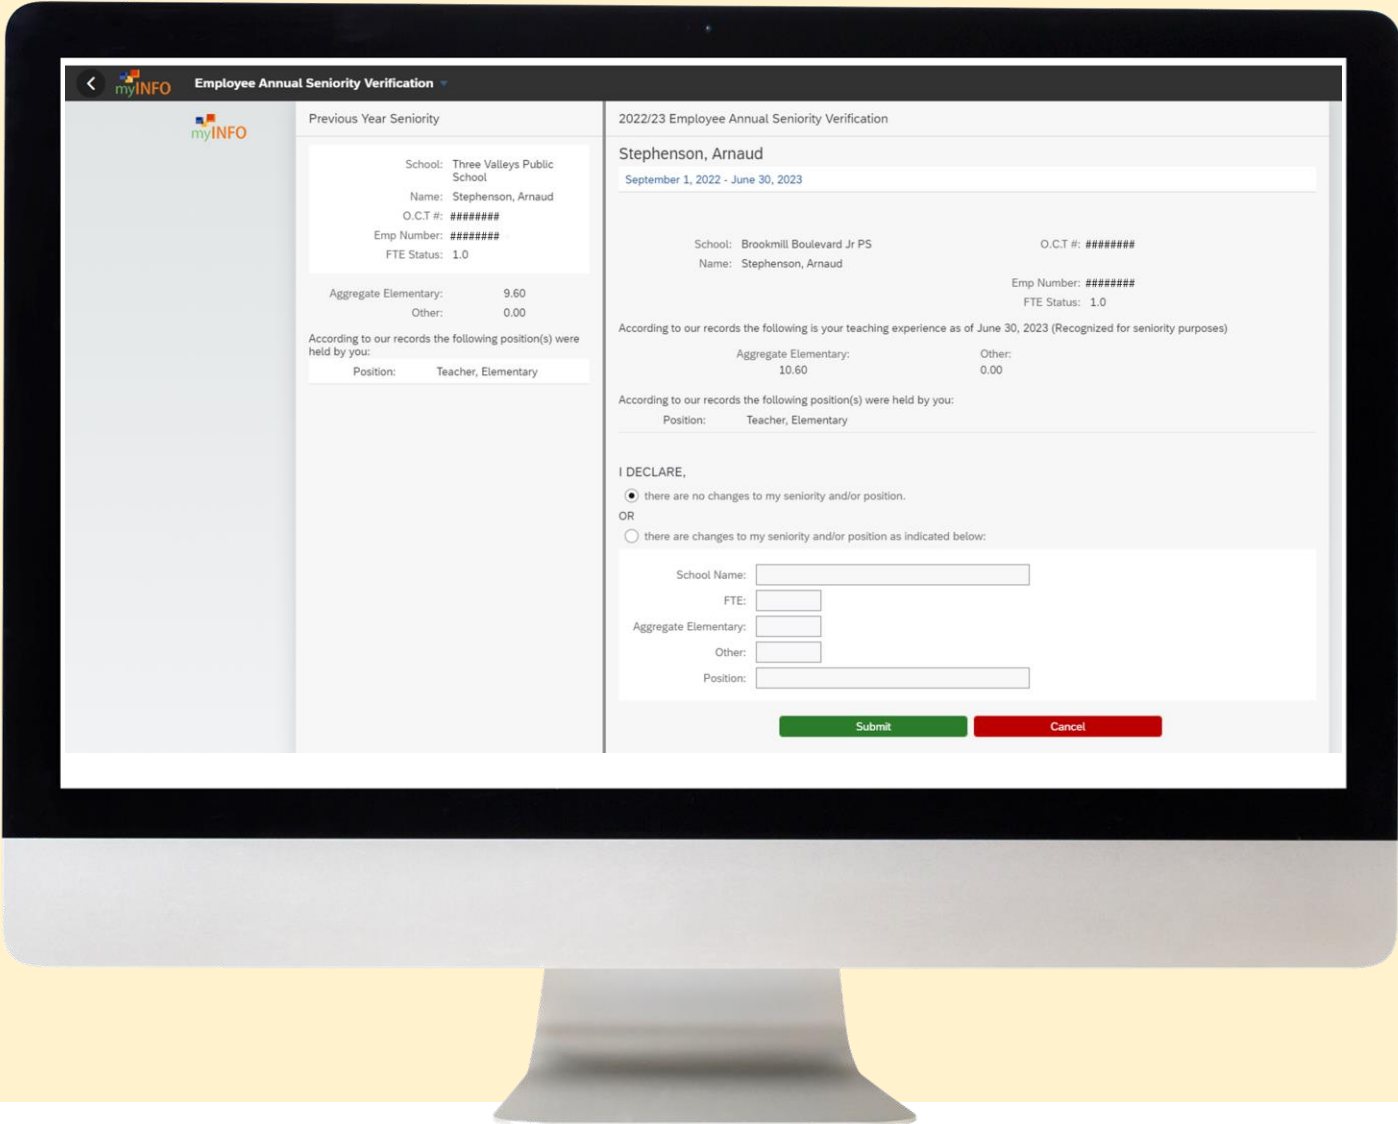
myINFO Employee Annual Seniority Verification

myINFO

Previous Year Seniority

School: Three Valleys Public School
Name: Stephenson, Arnaud
O.C.T #: ########
Emp Number: ########
FTE Status: 1.0

Aggregate Elementary: 9.60
Other: 0.00

According to our records the following position(s) were held by you:

Position: Teacher, Elementary

2022/23 Employee Annual Seniority Verification

Stephenson, Arnaud

September 1, 2022 - June 30, 2023

School: Brookmill Boulevard Jr PS
Name: Stephenson, Arnaud
O.C.T #: ########
Emp Number: ########
FTE Status: 1.0

According to our records the following is your teaching experience as of June 30, 2023 (Recognized for seniority purposes)

Aggregate Elementary: 10.60
Other: 0.00

According to our records the following position(s) were held by you:

Position: Teacher, Elementary

I DECLARE,

there are no changes to my seniority and/or position.

OR

there are changes to my seniority and/or position as indicated below:

School Name:
FTE:
Aggregate Elementary:
Other:
Position:

Submit
Cancel